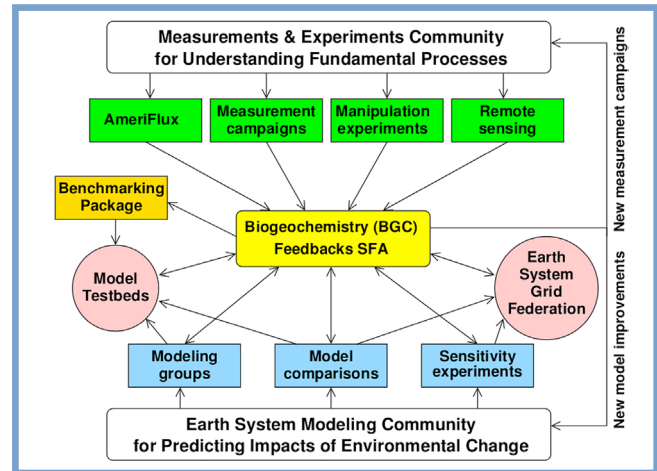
Measurements & Experiments Community for Understanding Fundamental Processes

AmeriFlux

Measurement campaigns

Manipulation experiments

Remote sensing

Benchmarking Package

Biogeochemistry (BGC) Feedbacks SFA

Model Testbeds

Earth System Grid Federation

Modeling groups

Model comparisons

Sensitivity experiments

Earth System Modeling Community for Predicting Impacts of Environmental Change

New measurement campaigns

New model improvements